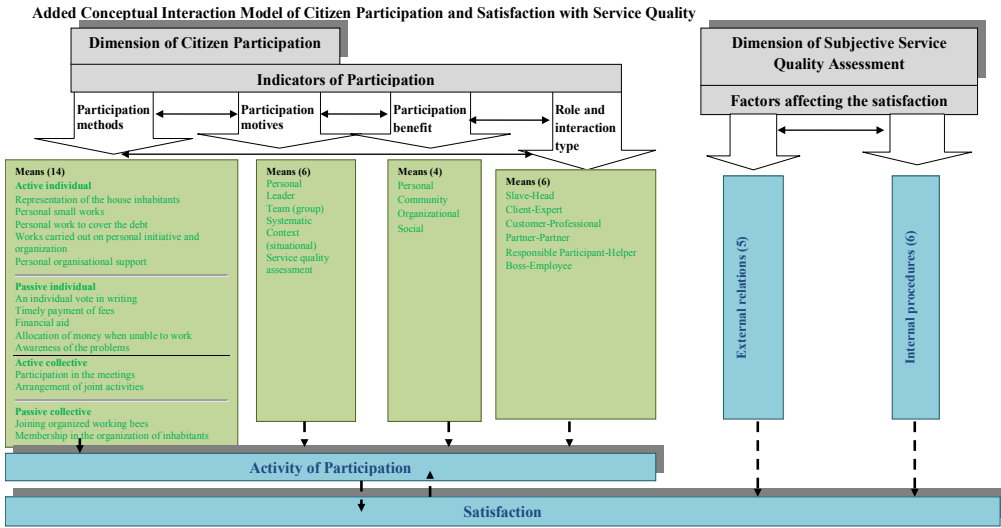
Added Conceptual Interaction Model of Citizen Participation and Satisfaction with Service Quality

Dimension of Citizen Participation

Indicators of Participation

Participation methods

Participation motives

Participation benefit

Role and interaction type

Dimension of Subjective Service Quality Assessment

Factors affecting the satisfaction

Means (14)
Active individual
Representation of the house inhabitants
Personal small works
Personal work to cover the debt
Works carried out on personal initiative and organization
Personal organisational support

Passive individual
An individual vote in writing
Timely payment of fees
Financial aid
Allocation of money when unable to work
Awareness of the problems

Active collective
Participation in the meetings
Arrangement of joint activities

Passive collective
Joining organized working bees
Membership in the organization of inhabitants

Means (6)
Personal
Leader
Team (group)
Systematic
Context (situational)
Service quality assessment

Means (4)
Personal
Community
Organizational
Social

Means (6)
Slave-Head
Client-Expert
Customer-Professional
Partner-Partner
Responsible Participant-Helper
Boss-Employee

External relations (5)

Internal procedures (6)

Activity of Participation

Satisfaction